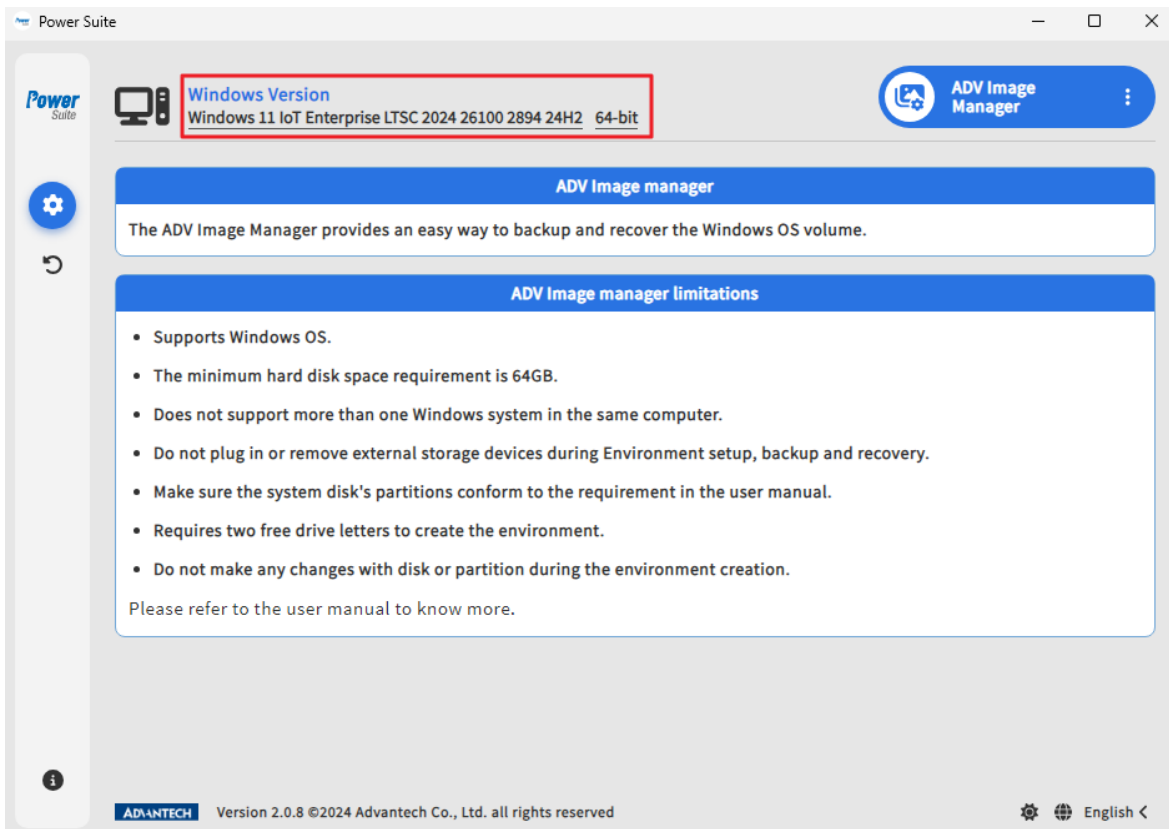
Power Suite

Power Suite

Windows Version
Windows 11 IoT Enterprise LTSC 2024 26100 2894 24H2 64-bit

ADV Image Manager

ADV Image manager

The ADV Image Manager provides an easy way to backup and recover the Windows OS volume.

ADV Image manager limitations

- Supports Windows OS.
- The minimum hard disk space requirement is 64GB.
- Does not support more than one Windows system in the same computer.
- Do not plug in or remove external storage devices during Environment setup, backup and recovery.
- Make sure the system disk's partitions conform to the requirement in the user manual.
- Requires two free drive letters to create the environment.
- Do not make any changes with disk or partition during the environment creation.

Please refer to the user manual to know more.

ADVANTECH Version 2.0.8 ©2024 Advantech Co., Ltd. all rights reserved

English